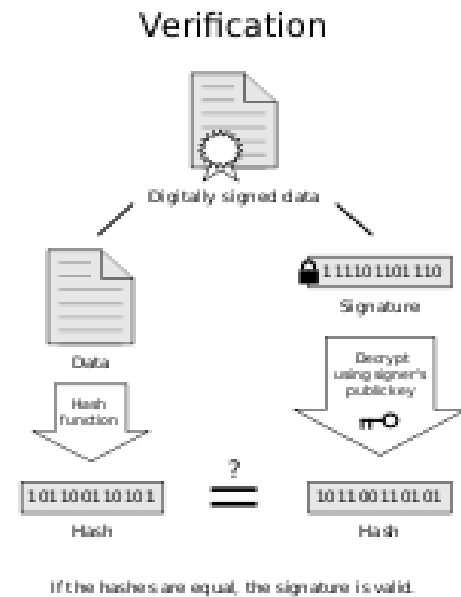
Verification

Digitally signed data

Data

111101101110

Signature

Hash function

Decrypt using signer's public key

101100110101

?
=

101100110101

Hash

Hash

If the hashes are equal, the signature is valid.